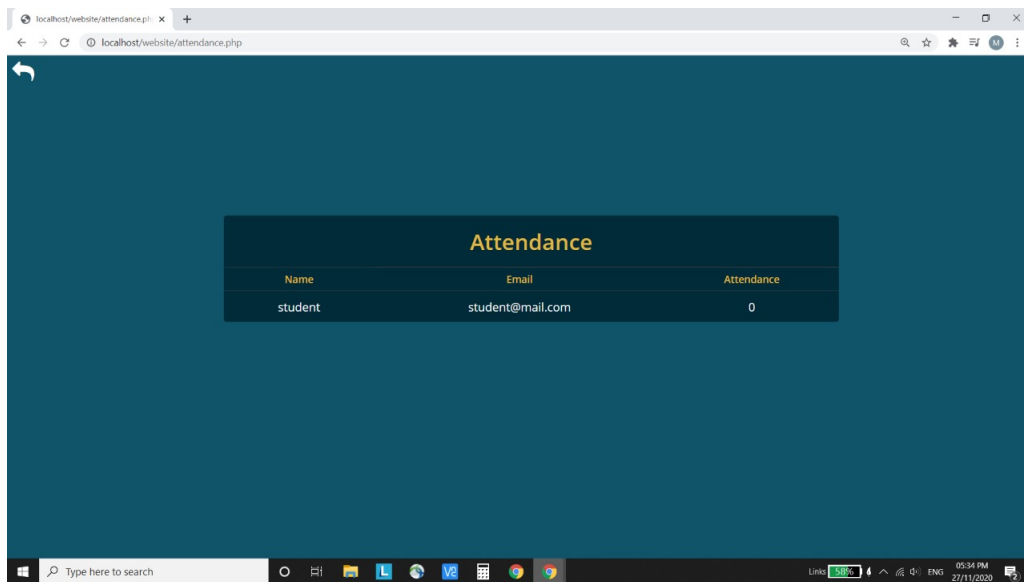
localhost/website/attendance.ph ×
+
localhost/website/attendance.php

Attendance

| Name | Email | Attendance |
|---|---|---|
| student | student@mail.com | 0 |

Type here to search
Links 58%
ENG
05:34 PM
27/11/2020